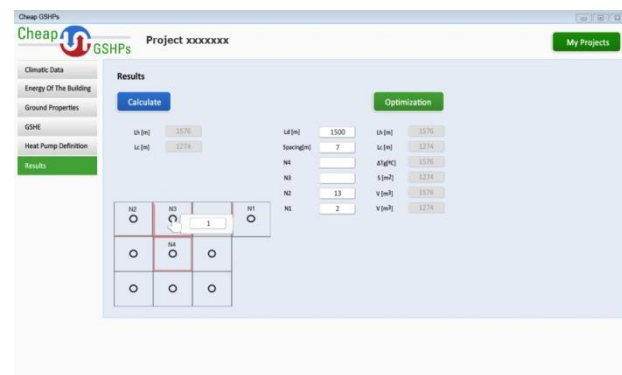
Cheap GSHPs

Cheap GSHPs

Project xxxxxxx

My Projects

Climatic Data

Energy Of The Building

Ground Properties

GSHE

Heat Pump Definition

Results

Results

Calculate

Optimization

Lh [m] 1576

Lc [m] 1274

Ld [m] 1500

Spacing[m] 7

N4

N3

N2 13

N1 2

Lh [m] 1576

Lc [m] 1274

ΔTg[ºC] 1576

S [m²] 1274

V [m³] 1576

V [m³] 1274

N2

N3

1

N1

N4